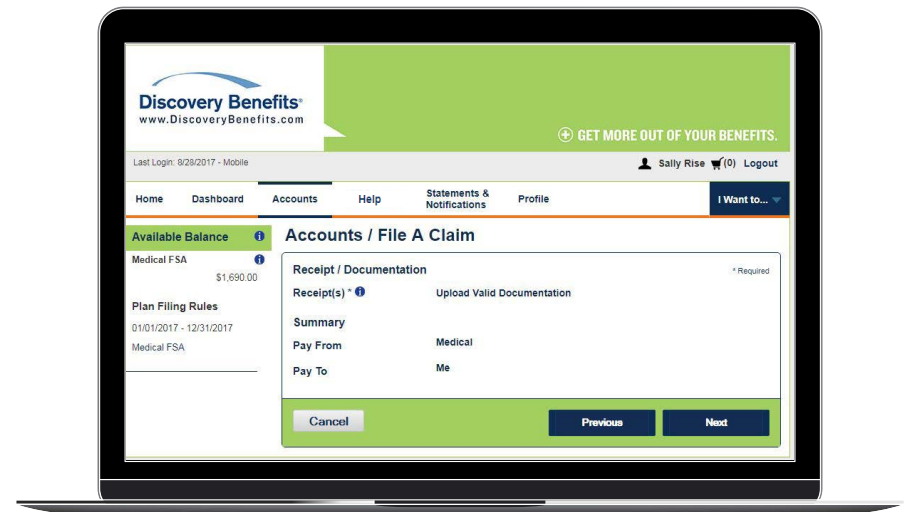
Discovery Benefits®
www.DiscoveryBenefits.com

GET MORE OUT OF YOUR BENEFITS.

Last Login: 8/28/2017 - Mobile

Sally Rise (0) Logout

Home Dashboard Accounts Help Statements & Notifications Profile I Want to...

Available Balance

Medical FSA
$1,690.00

Plan Filing Rules
01/01/2017 - 12/31/2017
Medical FSA

Accounts / File A Claim

Receipt / Documentation
* Required

Receipt(s) * Upload Valid Documentation

Summary

Pay From Medical

Pay To Me

Cancel Previous Next